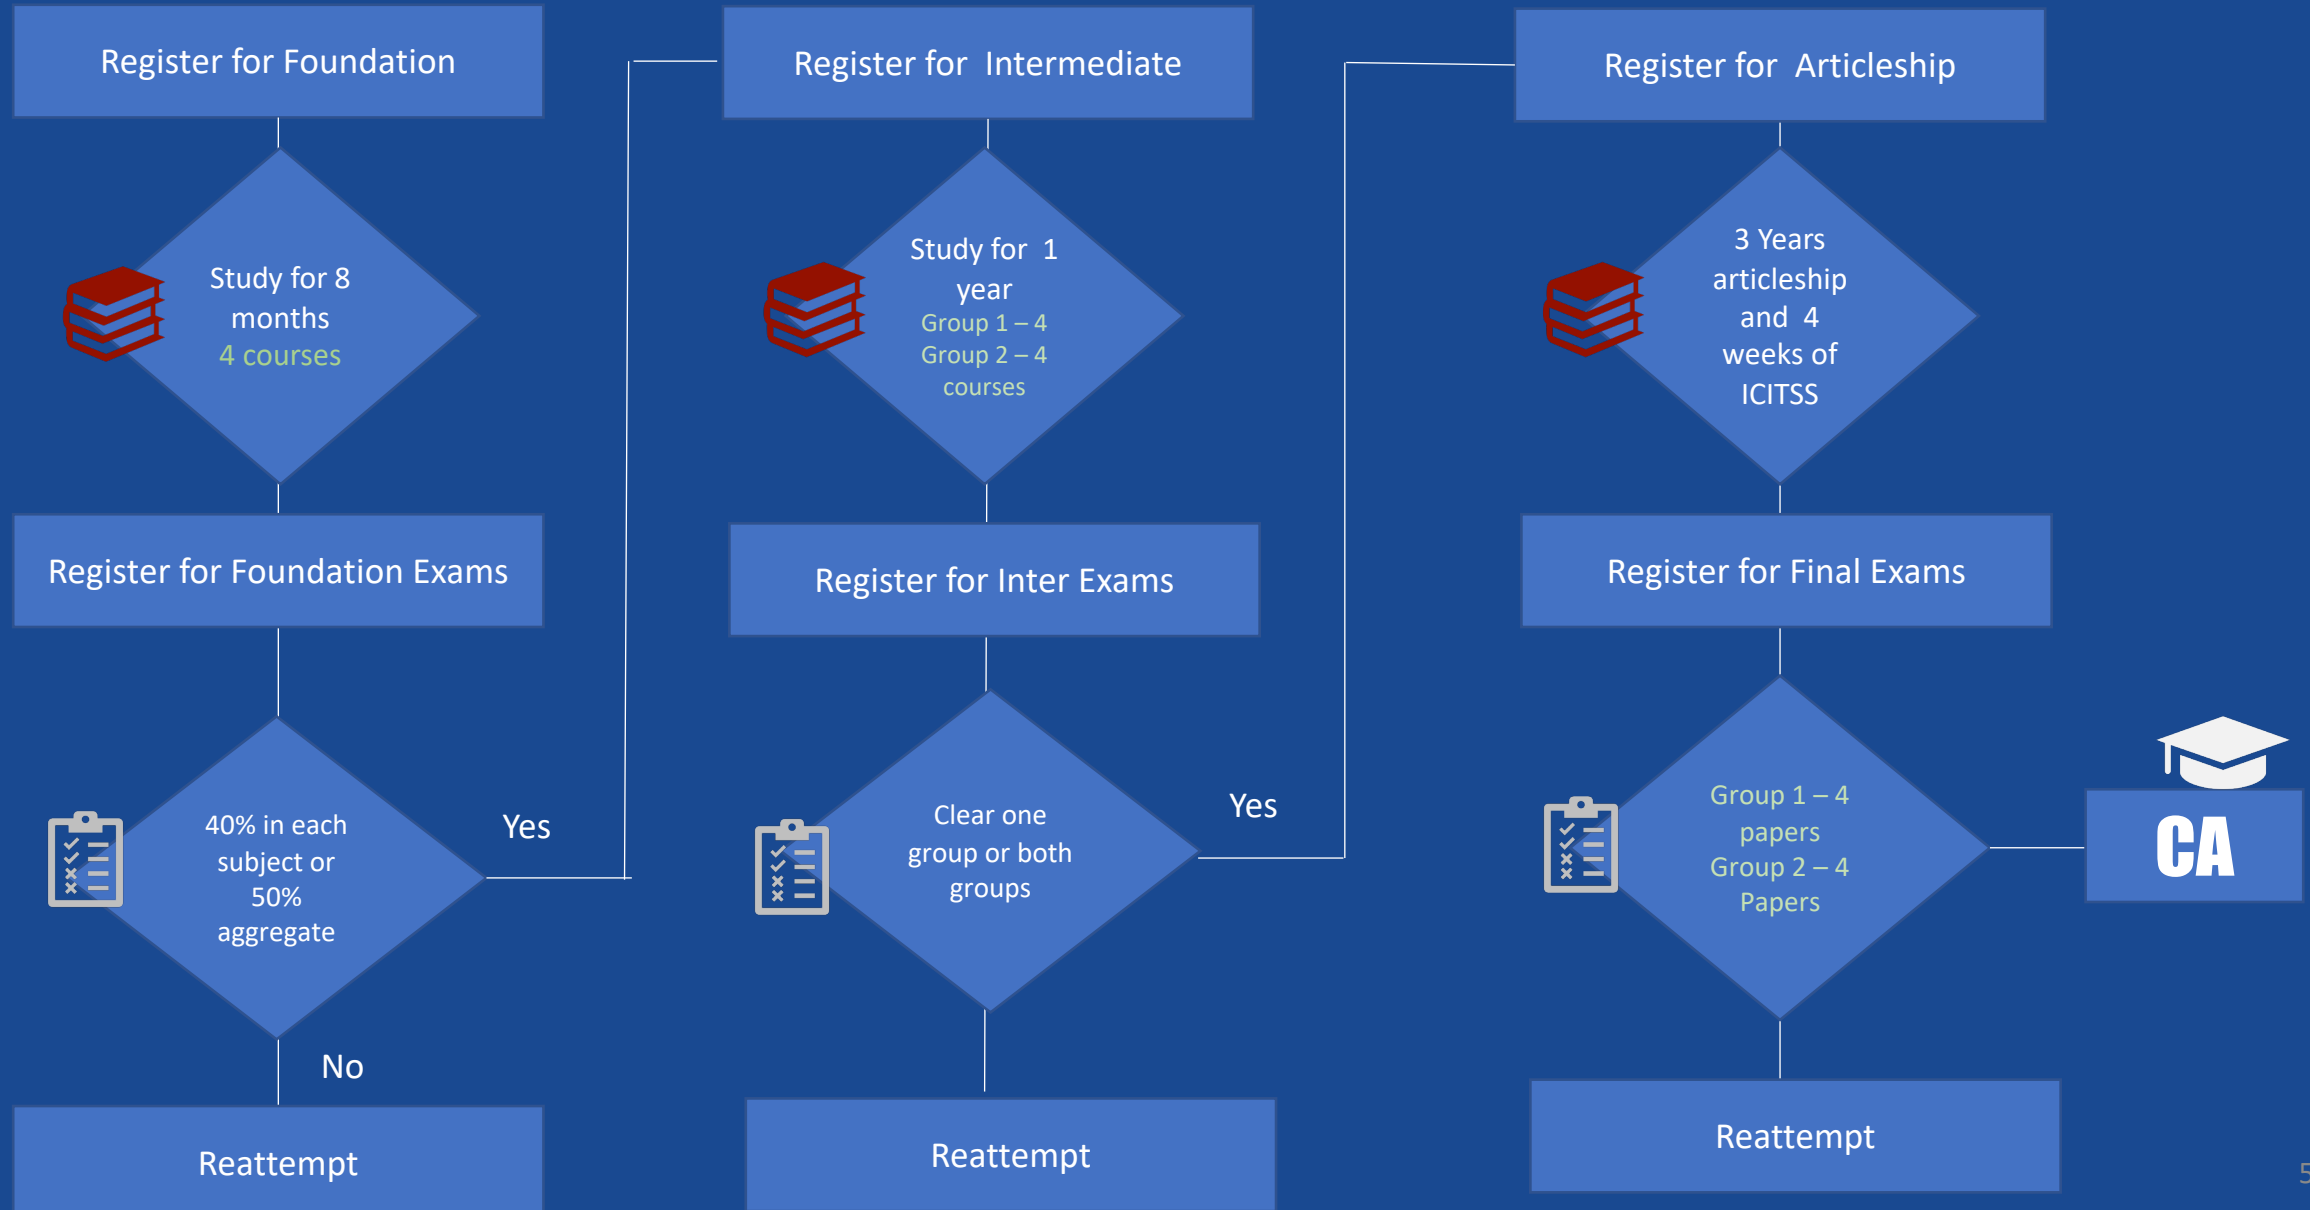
Register for Foundation

Study for 8 months
4 courses

Register for Foundation Exams

40% in each subject or 50% aggregate

Yes

No

Reattempt

Register for Intermediate

Study for 1 year
Group 1 – 4
Group 2 – 4
courses

Register for Inter Exams

Clear one group or both groups

Yes

Reattempt

Register for Articleship

3 Years articleship and 4 weeks of ICITSS

Register for Final Exams

Group 1 – 4 papers
Group 2 – 4 Papers

CA

Reattempt

5